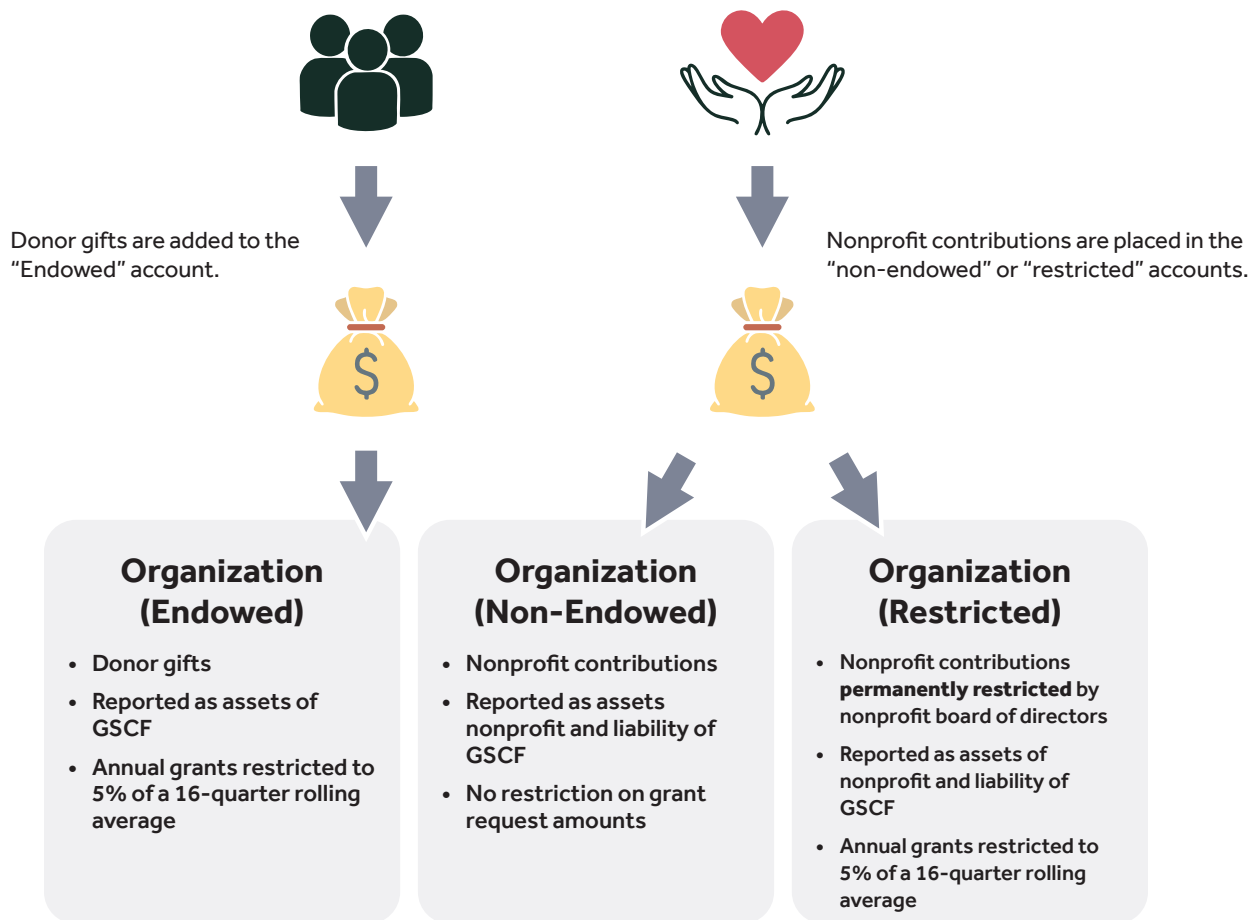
Donor gifts are added to the "Endowed" account.

Nonprofit contributions are placed in the "non-endowed" or "restricted" accounts.

$

$

**Organization (Endowed)**

- Donor gifts
- Reported as assets of GSCF
- Annual grants restricted to 5% of a 16-quarter rolling average

**Organization (Non-Endowed)**

- Nonprofit contributions
- Reported as assets nonprofit and liability of GSCF
- No restriction on grant request amounts

**Organization (Restricted)**

- Nonprofit contributions **permanently restricted** by nonprofit board of directors
- Reported as assets of nonprofit and liability of GSCF
- Annual grants restricted to 5% of a 16-quarter rolling average